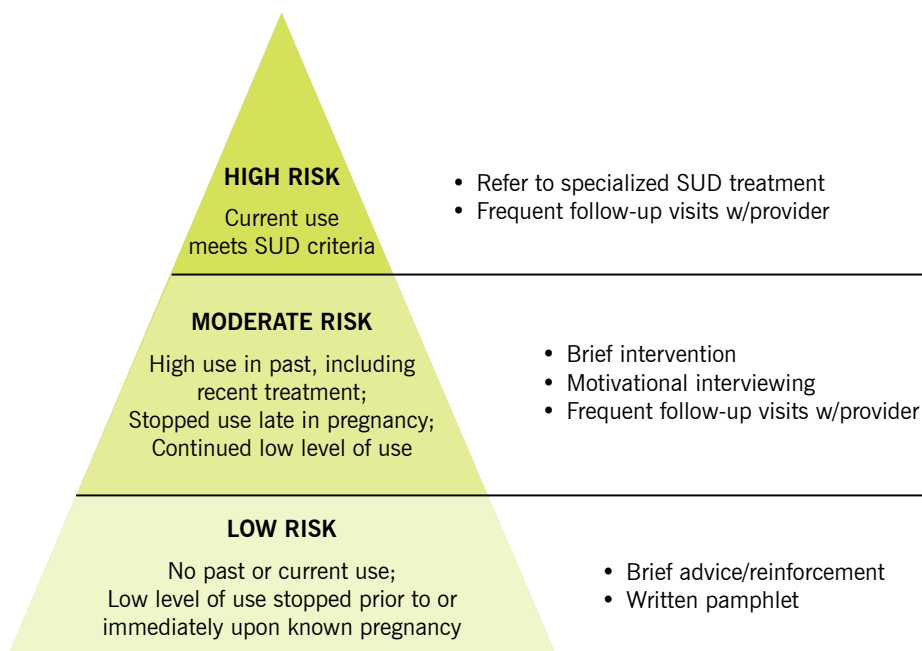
HIGH RISK

Current use meets SUD criteria

• Refer to specialized SUD treatment
• Frequent follow-up visits w/provider

MODERATE RISK

High use in past, including recent treatment; Stopped use late in pregnancy; Continued low level of use

• Brief intervention
• Motivational interviewing
• Frequent follow-up visits w/provider

LOW RISK

No past or current use; Low level of use stopped prior to or immediately upon known pregnancy

• Brief advice/reinforcement
• Written pamphlet